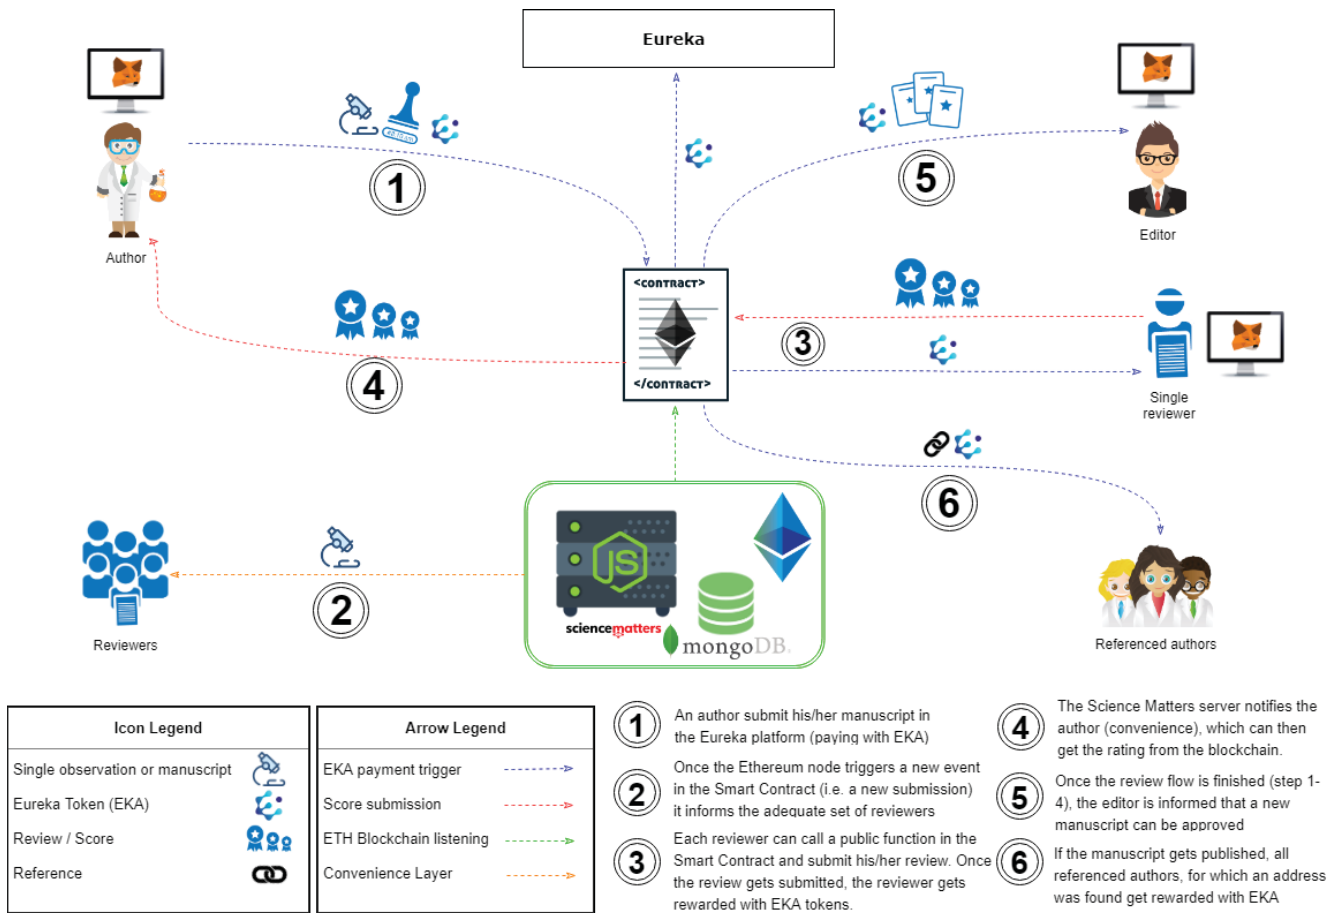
Eureka

Author

#EUREKA

1

5

Editor

<CONTRACT>

</CONTRACT>

4

3

Single reviewer

6

JS

sciencematters

mongoDB.

2

Reviewers

Referenced authors

| Icon Legend |
|---|
| Single observation or manuscript |
| Eureka Token (EKA) |
| Review / Score |
| Reference |

| Arrow Legend |
|---|
| EKA payment trigger |
| Score submission |
| ETH Blockchain listening |
| Convenience Layer |

1 An author submit his/her manuscript in the Eureka platform (paying with EKA)

2 Once the Ethereum node triggers a new event in the Smart Contract (i.e. a new submission) it informs the adequate set of reviewers

3 Each reviewer can call a public function in the Smart Contract and submit his/her review. Once the review gets submitted, the reviewer gets rewarded with EKA tokens.

4 The Science Matters server notifies the author (convenience), which can then get the rating from the blockchain.

5 Once the review flow is finished (step 1-4), the editor is informed that a new manuscript can be approved

6 If the manuscript gets published, all referenced authors, for which an address was found get rewarded with EKA